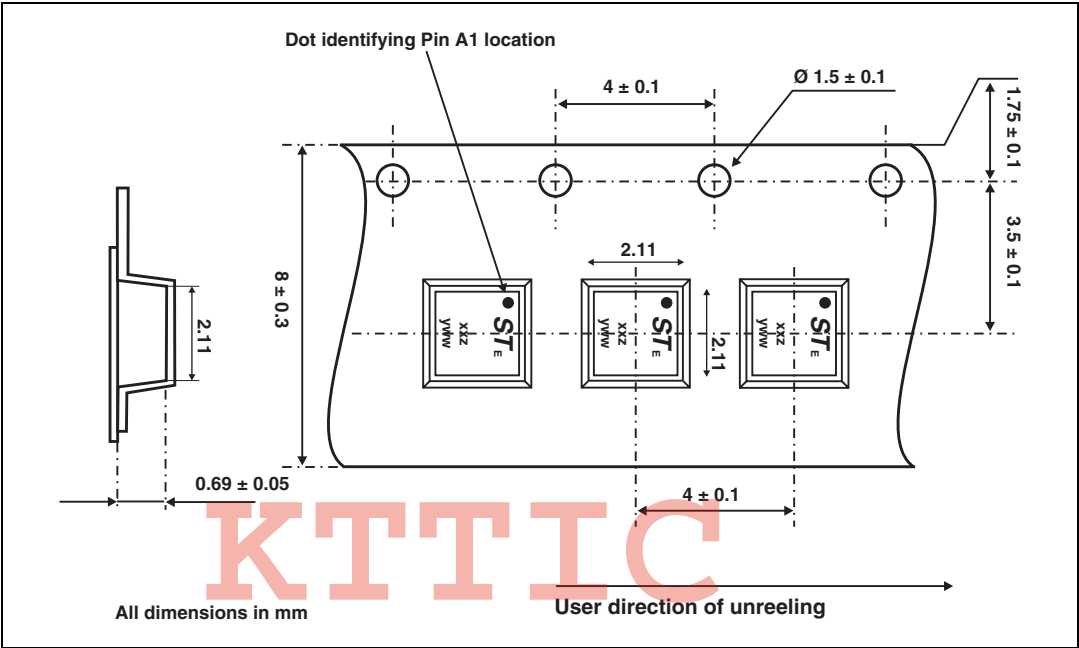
Dot identifying Pin A1 location

4 ± 0.1

Ø 1.5 ± 0.1

1.75 ± 0.1

3.5 ± 0.1

8 ± 0.3

2.11

2.11

2.11

ST
E
xxz
yww

ST
E
xxz
yww

ST
E
xxz
yww

0.69 ± 0.05

4 ± 0.1

KTTIC

All dimensions in mm

User direction of unreeling